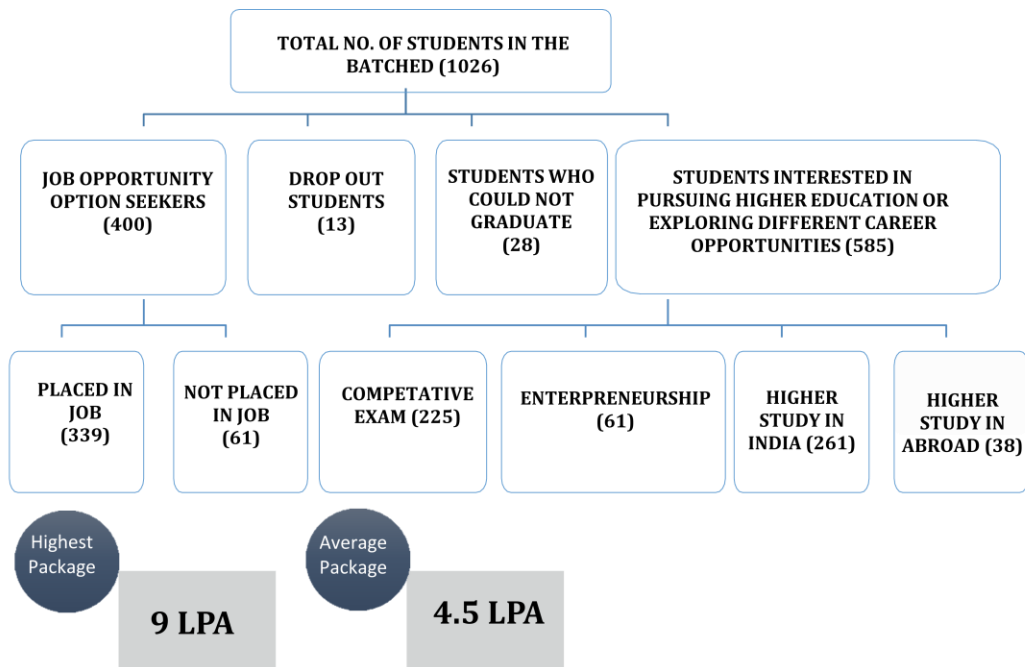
TOTAL NO. OF STUDENTS IN THE BATCHED (1026)

JOB OPPORTUNITY OPTION SEEKERS (400)

DROP OUT STUDENTS (13)

STUDENTS WHO COULD NOT GRADUATE (28)

STUDENTS INTERESTED IN PURSUING HIGHER EDUCATION OR EXPLORING DIFFERENT CAREER OPPORTUNITIES (585)

PLACED IN JOB (339)

NOT PLACED IN JOB (61)

COMPETATIVE EXAM (225)

ENTERPRENEURSHIP (61)

HIGHER STUDY IN INDIA (261)

HIGHER STUDY IN ABROAD (38)

Highest Package

9 LPA

Average Package

4.5 LPA